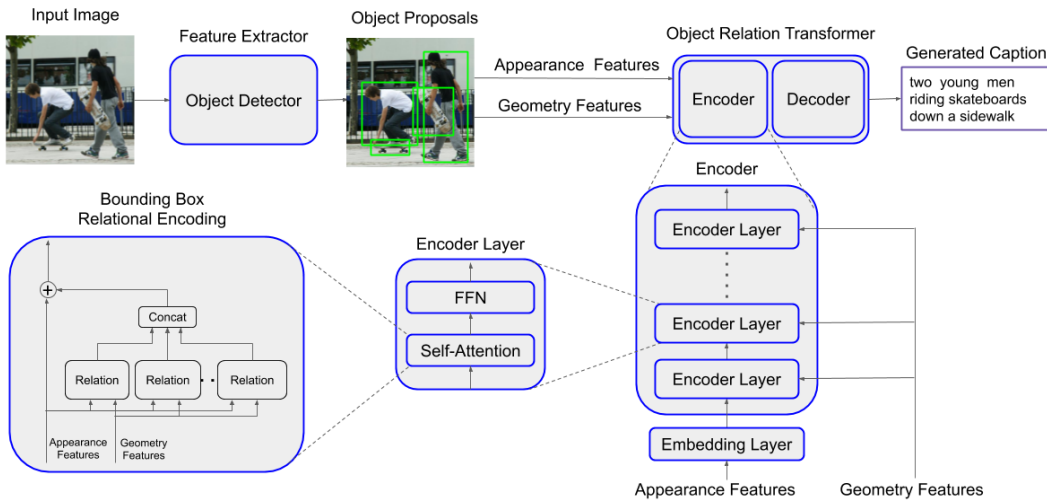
Input Image

Feature Extractor

Object Detector

Object Proposals

Appearance Features

Geometry Features

Object Relation Transformer

Encoder

Decoder

Generated Caption

two young men riding skateboards down a sidewalk

Bounding Box Relational Encoding

Concat

Relation

Relation

Relation

Appearance Features

Geometry Features

Encoder Layer

FFN

Self-Attention

Encoder

Encoder Layer

Encoder Layer

Encoder Layer

Embedding Layer

Appearance Features

Geometry Features